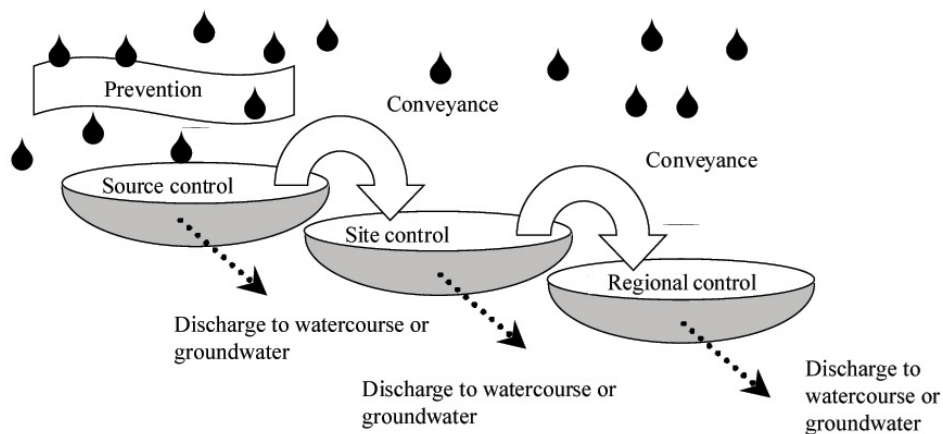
Prevention

Conveyance

Conveyance

Source control

Site control

Regional control

Discharge to watercourse or groundwater

Discharge to watercourse or groundwater

Discharge to watercourse or groundwater